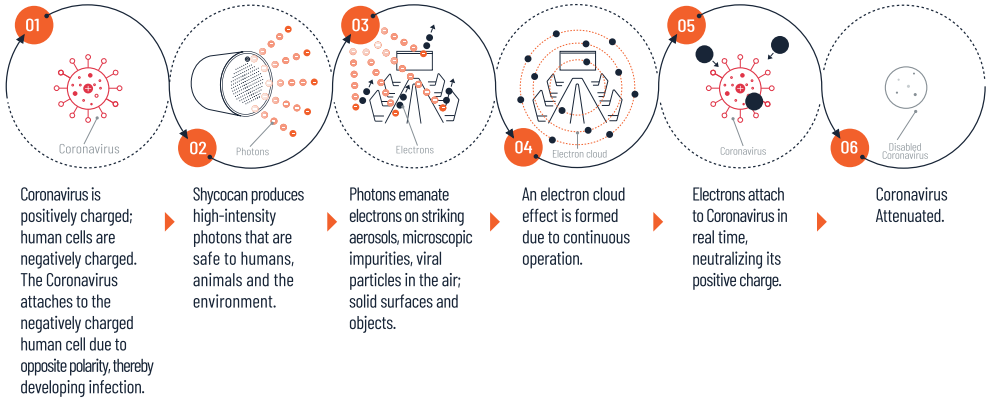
01

Coronavirus

02

Photons

03

Electrons

04

Electron cloud

05

Coronavirus

06

Disabled Coronavirus

Coronavirus is positively charged; human cells are negatively charged. The Coronavirus attaches to the negatively charged human cell due to opposite polarity, thereby developing infection.

Shycocan produces high-intensity photons that are safe to humans, animals and the environment.

Photons emanate electrons on striking aerosols, microscopic impurities, viral particles in the air; solid surfaces and objects.

An electron cloud effect is formed due to continuous operation.

Electrons attach to Coronavirus in real time, neutralizing its positive charge.

Coronavirus Attenuated.